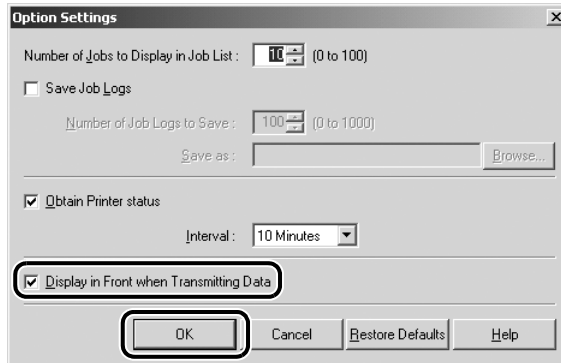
Option Settings

X

Number of Jobs to Display in Job List : 10 (0 to 100)

Save Job Logs

Number of Job Logs to Save : 100 (0 to 1000)

Save as :

Browse...

Obtain Printer status

Interval : 10 Minutes

Display in Front when Transmitting Data

OK

Cancel

Restore Defaults

Help